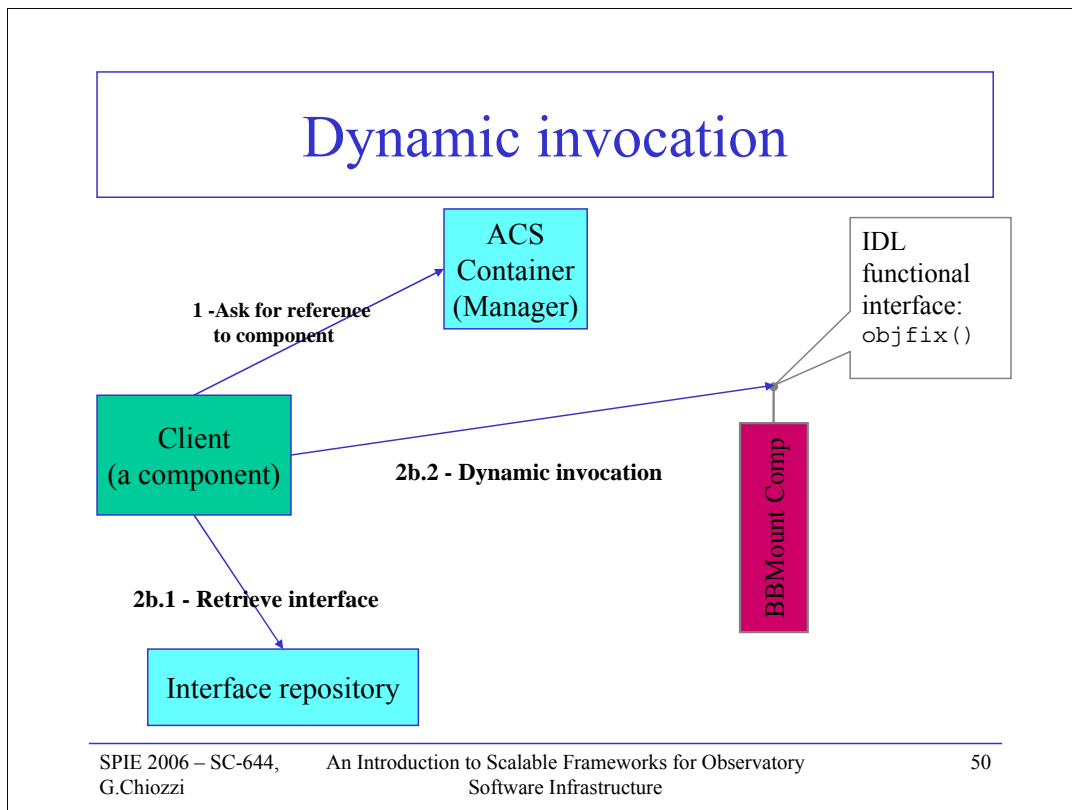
Dynamic invocation

ACS Container (Manager)

IDL functional interface: objfix()

1 -Ask for reference to component

Client (a component)

2b.2 - Dynamic invocation

BBMount Comp

2b.1 - Retrieve interface

Interface repository

SPIE 2006 – SC-644, G.Chiozzi

An Introduction to Scalable Frameworks for Observatory Software Infrastructure

50